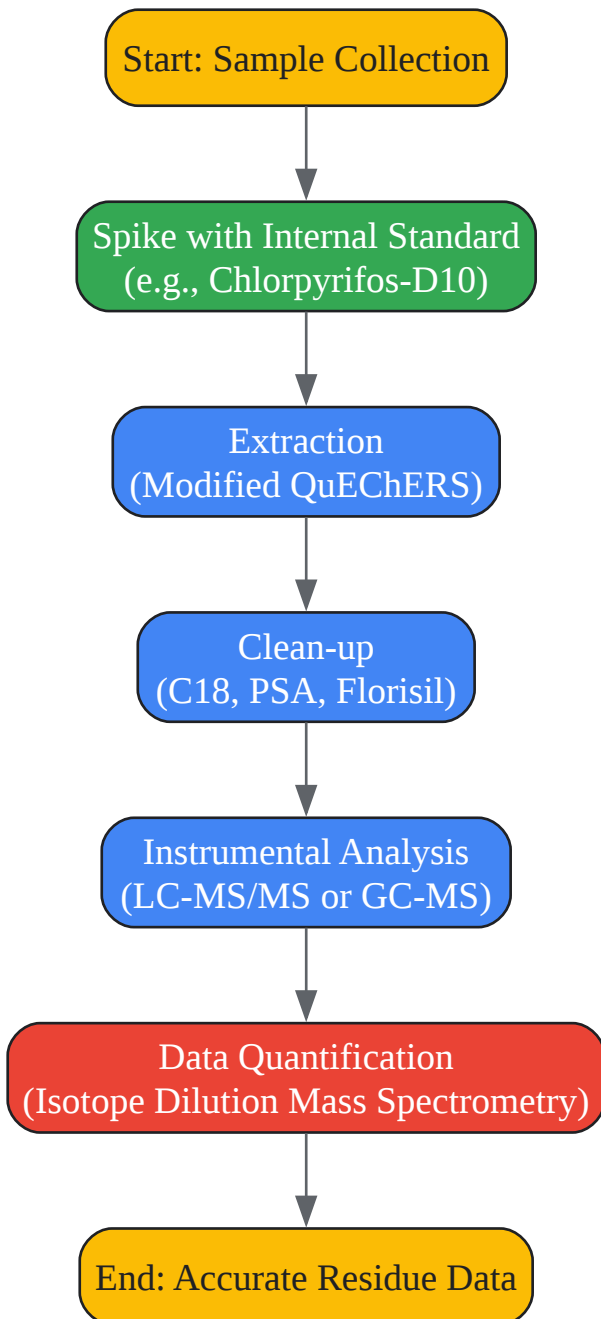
Start: Sample Collection

Spike with Internal Standard
(e.g., Chlorpyrifos-D10)

Extraction
(Modified QuEChERS)

Clean-up
(C18, PSA, Florisil)

Instrumental Analysis
(LC-MS/MS or GC-MS)

Data Quantification
(Isotope Dilution Mass Spectrometry)

End: Accurate Residue Data